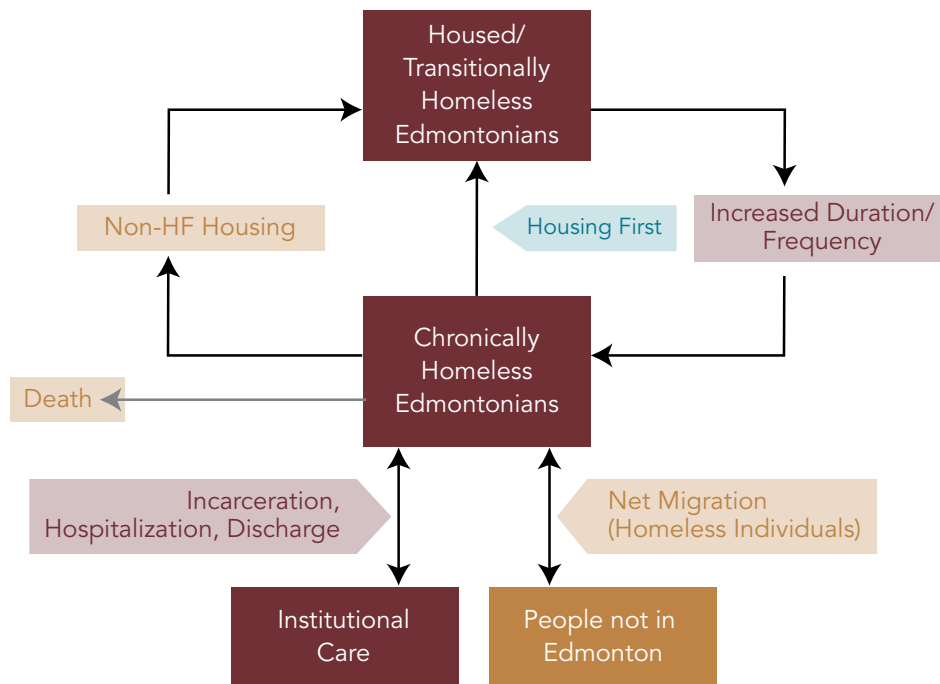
Housed/ Transitionally Homeless Edmontonians

Non-HF Housing

Housing First

Increased Duration/ Frequency

Chronically Homeless Edmontonians

Death

Incarceration, Hospitalization, Discharge

Net Migration (Homeless Individuals)

Institutional Care

People not in Edmonton